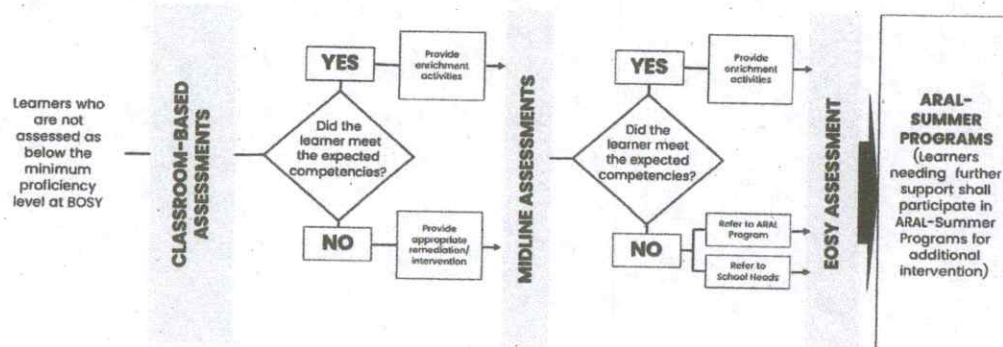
Learners who are not assessed as below the minimum proficiency level at BOSY

CLASSROOM-BASED ASSESSMENTS

Did the learner meet the expected competencies?

YES

Provide enrichment activities

NO

Provide appropriate remediation/ intervention

MIDLINE ASSESSMENTS

Did the learner meet the expected competencies?

YES

Provide enrichment activities

NO

Refer to ARAL Program

Refer to School Heads

EOSY ASSESSMENT

ARAL-SUMMER PROGRAMS (Learners needing further support shall participate in ARAL-Summer Programs for additional intervention)